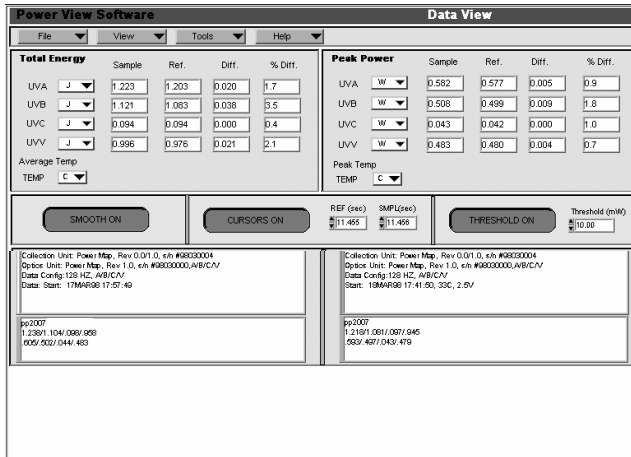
Power View Software

Data View

File ▼ View ▼ Tools ▼ Help ▼

| Total Energy | | Sample | Ref. | Diff. | % Diff. |
|---|---|---|---|---|---|
| UVA | J ▼ | 1.223 | 1.203 | 0.020 | 1.7 |
| UVB | J ▼ | 1.121 | 1.083 | 0.038 | 3.5 |
| UVC | J ▼ | 0.094 | 0.094 | 0.000 | 0.4 |
| UVV | J ▼ | 0.996 | 0.976 | 0.021 | 2.1 |

Average Temp
TEMP C ▼

| Peak Power | | Sample | Ref. | Diff. | % Diff. |
|---|---|---|---|---|---|
| UVA | W ▼ | 0.582 | 0.577 | 0.005 | 0.9 |
| UVB | W ▼ | 0.508 | 0.499 | 0.009 | 1.8 |
| UVC | W ▼ | 0.043 | 0.042 | 0.000 | 1.0 |
| UVV | W ▼ | 0.483 | 0.480 | 0.004 | 0.7 |

Peak Temp
TEMP C ▼

SMOOTH ON

CURSORS ON

REF (sec) 11.455 SMPL(sec) 11.456

THRESHOLD ON

Threshold (mW) 10.00

Collection Unit: Power Map, Rev 0.0/1.0, s/n #98030004
Optics Unit: Power Map, Rev 1.0, s/n #98030000,A/B/C/V
Data Config:128 HZ, A/B/C/V
Data: Start: 17MAR98 17:57:49

pp2007
1.239/1.104/.098/.958
.606/.502/.044/.483

Collection Unit: Power Map, Rev 0.0/1.0, s/n #98030004
Optics Unit: Power Map, Rev 1.0, s/n #98030000,A/B/C/V
Data Config:128 HZ, A/B/C/V
Start: 18MAR98 17:41:50, 33C, 2.5V

pp2007
1.218/1.081/.097/.945
.593/.497/.043/.479